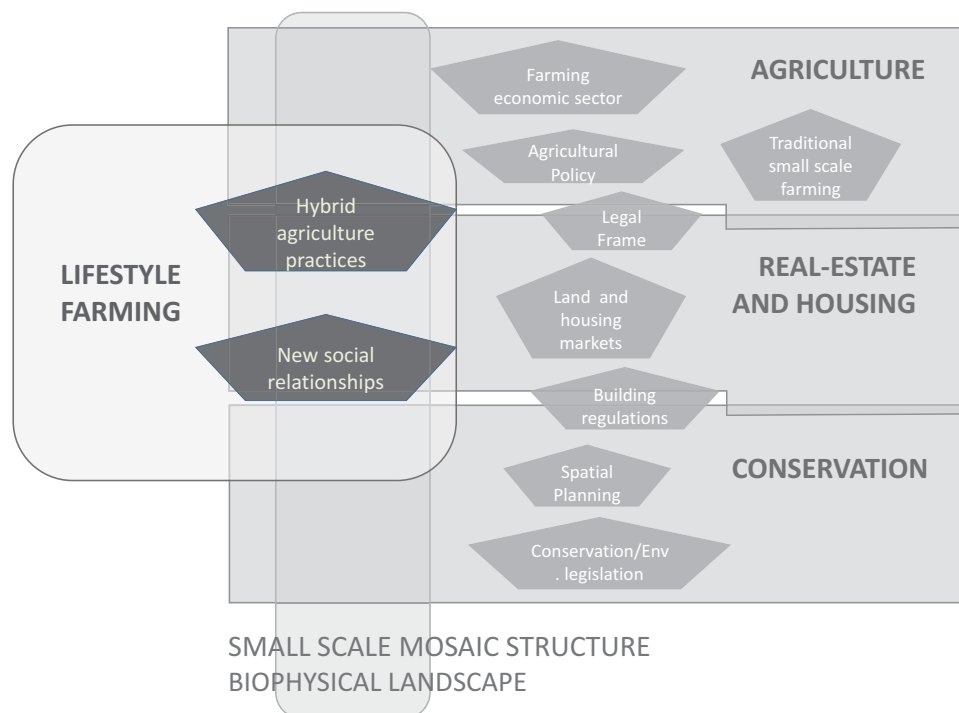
AGRICULTURE

Farming economic sector

Agricultural Policy

Traditional small scale farming

LIFESTYLE FARMING

Hybrid agriculture practices

Legal Frame

REAL-ESTATE AND HOUSING

Land and housing markets

New social relationships

Building regulations

CONSERVATION

Spatial Planning

Conservation/Env . legislation

SMALL SCALE MOSAIC STRUCTURE
BIOPHYSICAL LANDSCAPE